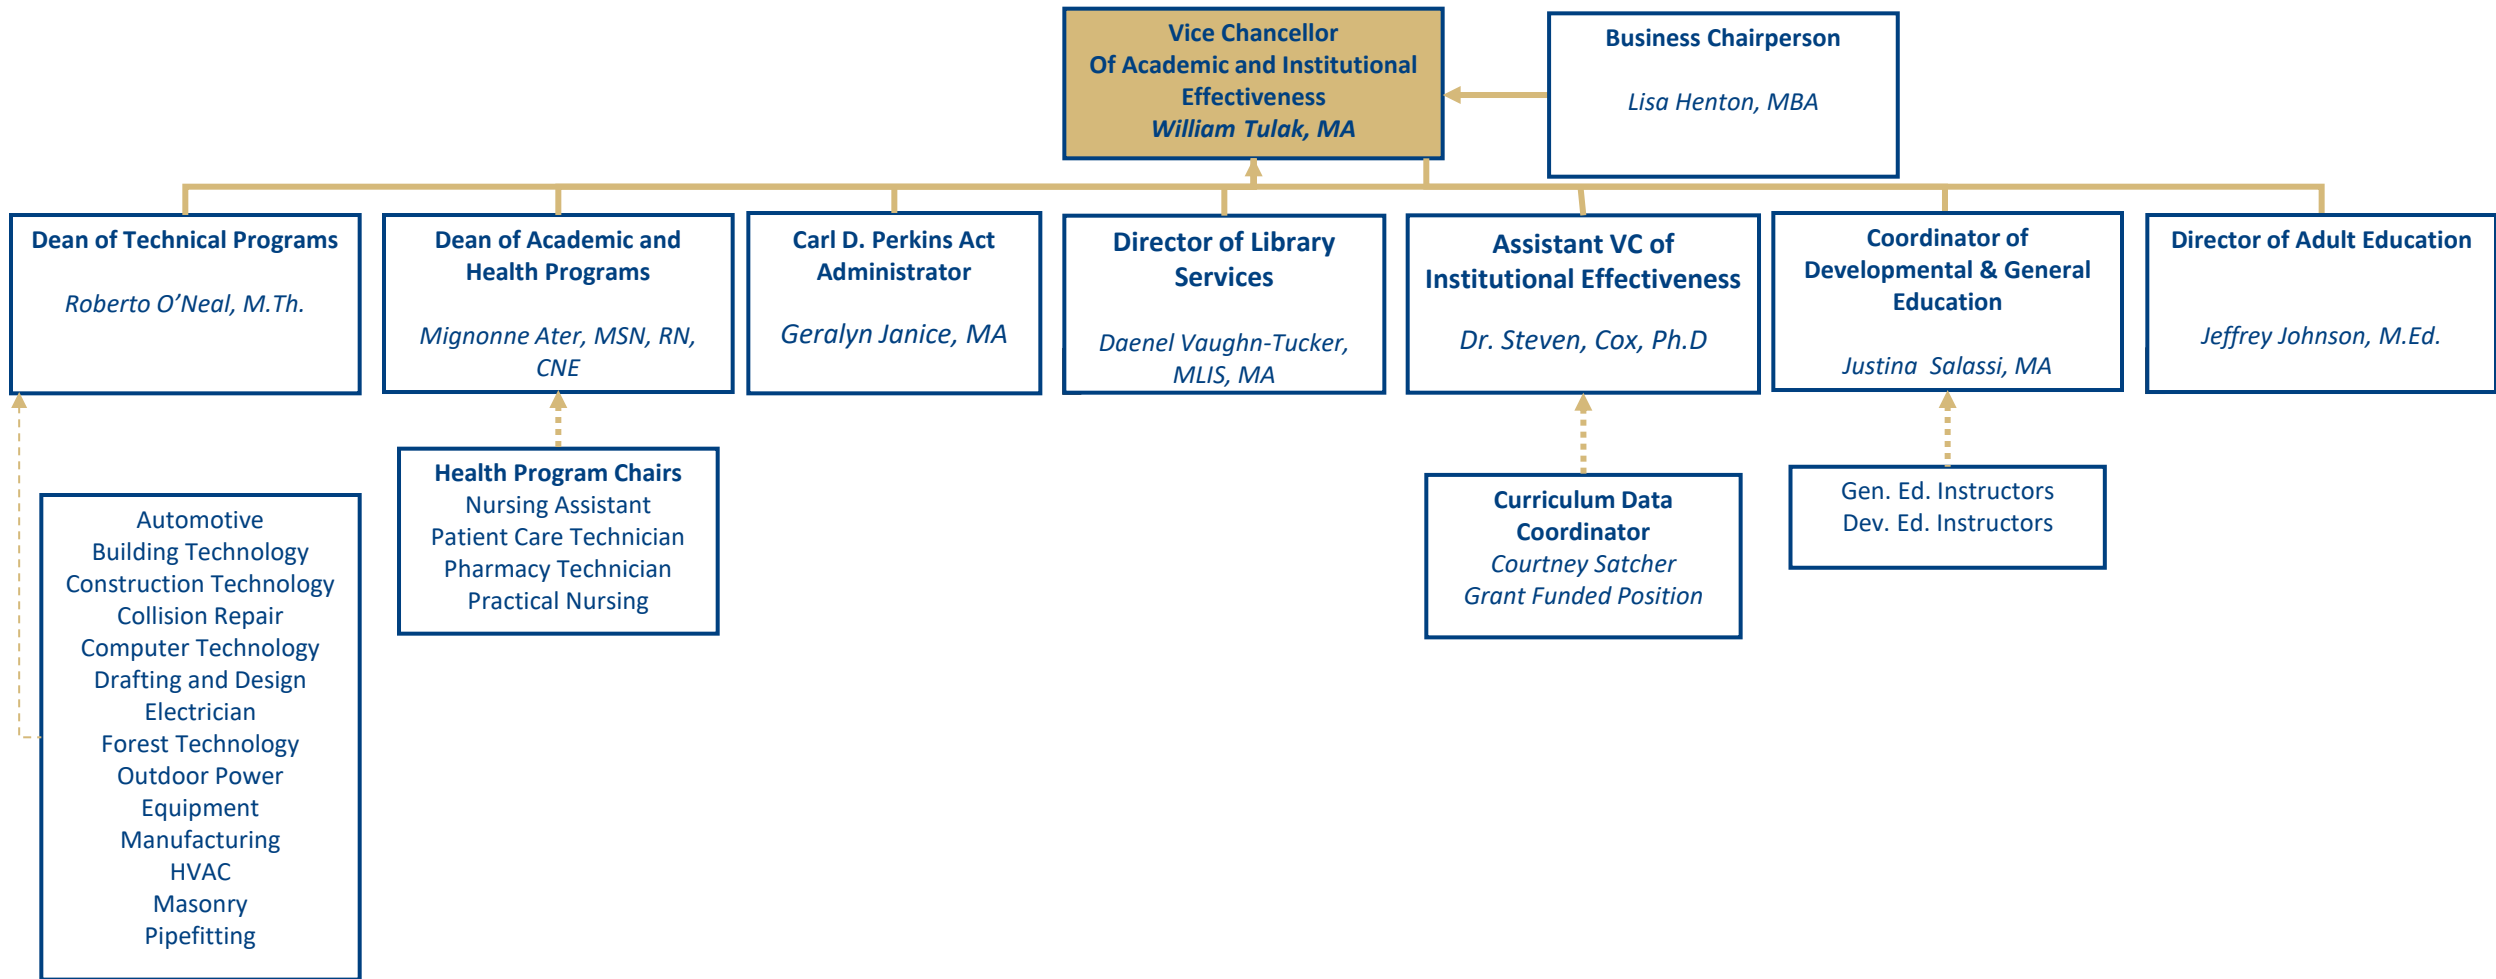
Vice Chancellor
Of Academic and Institutional Effectiveness
William Tulak, MA

Business Chairperson

Lisa Henton, MBA

Dean of Technical Programs

Roberto O'Neal, M.Th.

Dean of Academic and Health Programs

Mignonne Ater, MSN, RN, CNE

Carl D. Perkins Act Administrator

Geralyn Janice, MA

Director of Library Services

Daenel Vaughn-Tucker, MLIS, MA

Assistant VC of Institutional Effectiveness

Dr. Steven, Cox, Ph.D

Coordinator of Developmental & General Education

Justina Salassi, MA

Director of Adult Education

Jeffrey Johnson, M.Ed.

Automotive
Building Technology
Construction Technology
Collision Repair
Computer Technology
Drafting and Design
Electrician
Forest Technology
Outdoor Power Equipment
Manufacturing
HVAC
Masonry
Pipefitting

Health Program Chairs
Nursing Assistant
Patient Care Technician
Pharmacy Technician
Practical Nursing

Curriculum Data Coordinator
Courtney Satcher
Grant Funded Position

Gen. Ed. Instructors
Dev. Ed. Instructors